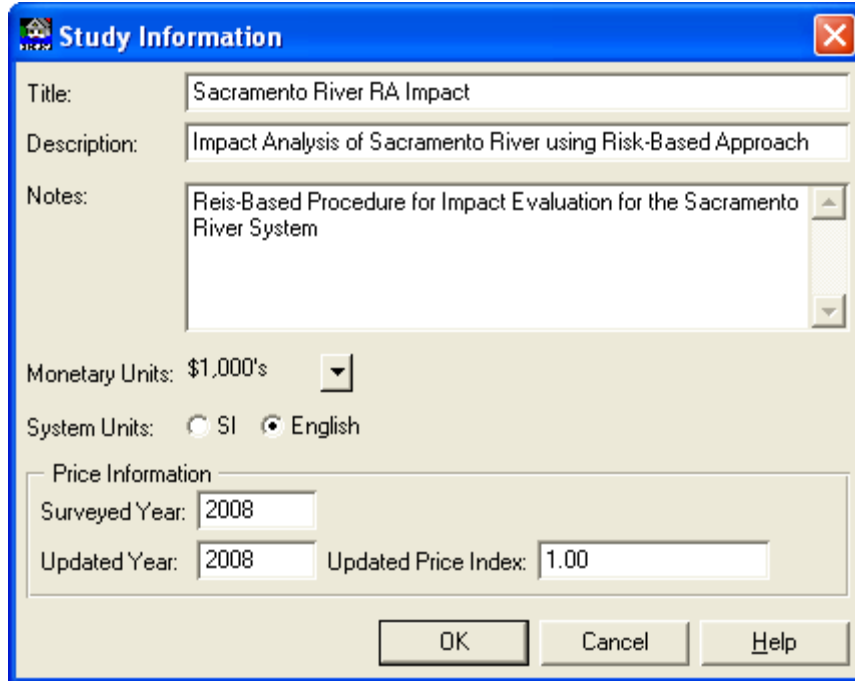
Study Information

Title: Sacramento River RA Impact

Description: Impact Analysis of Sacramento River using Risk-Based Approach

Notes: Reis-Based Procedure for Impact Evaluation for the Sacramento River System

Monetary Units: $1,000's

System Units: SI English

Price Information

Surveyed Year: 2008

Updated Year: 2008 Updated Price Index: 1.00

OK Cancel Help